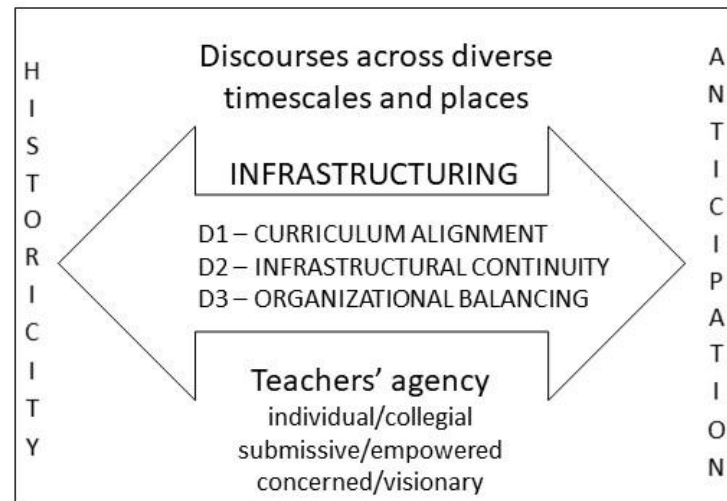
HISTORICITY

Discourses across diverse timescales and places

INFRASTRUCTURING

D1 – CURRICULUM ALIGNMENT
D2 – INFRASTRUCTURAL CONTINUITY
D3 – ORGANIZATIONAL BALANCING

Teachers' agency
individual/collegial
submissive/empowered
concerned/visionary

ANTICIPATION